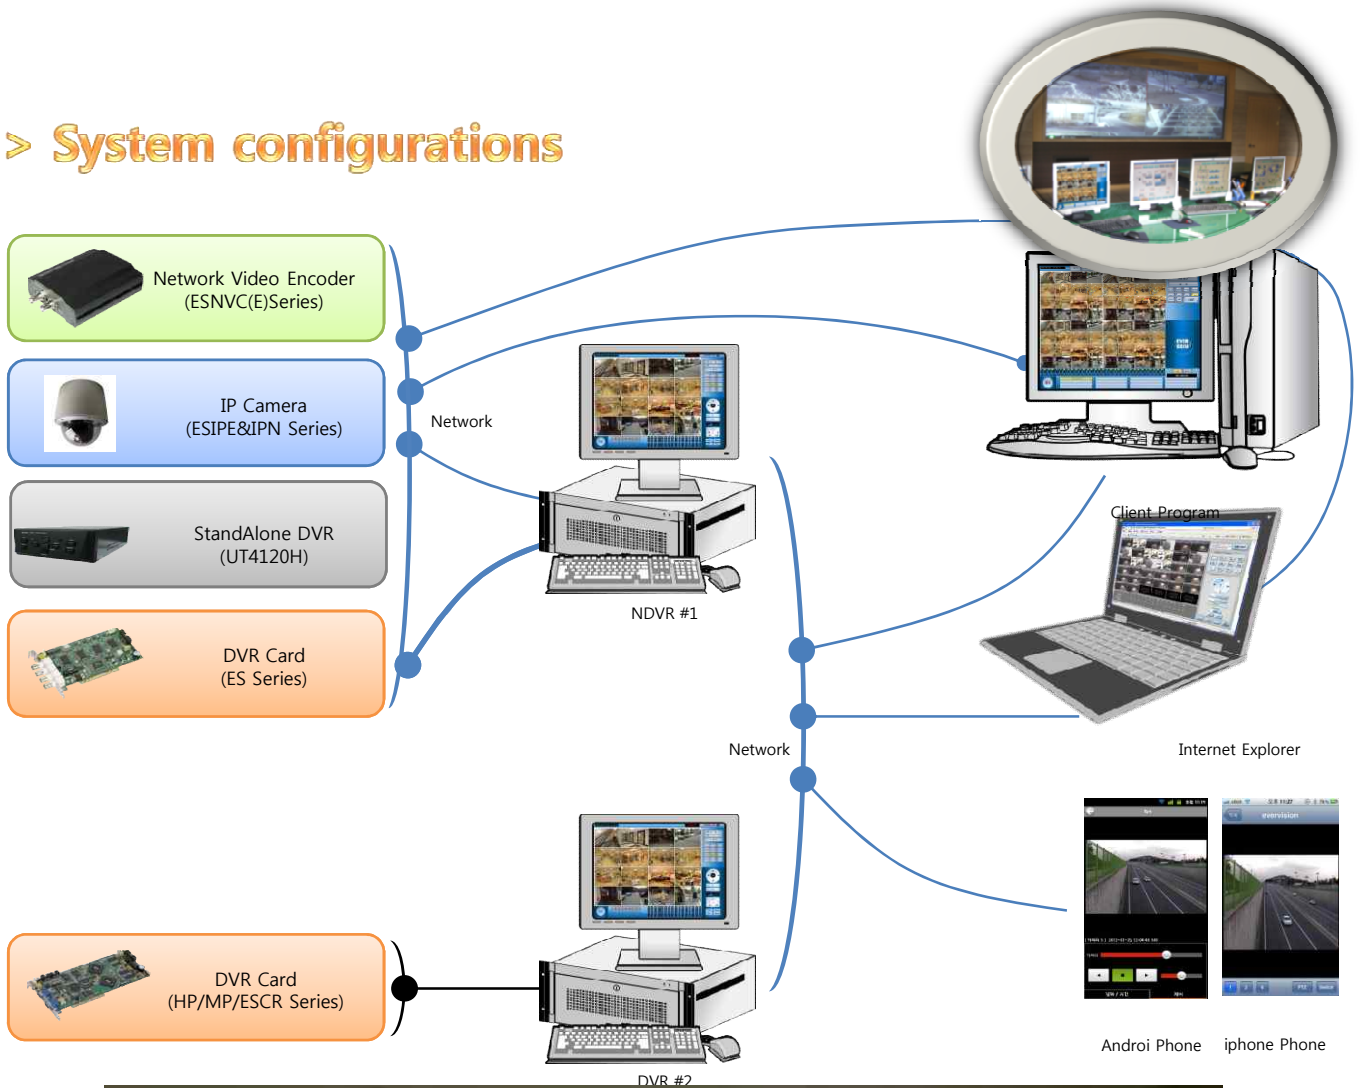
> System configurations

Network Video Encoder
(ESNVC(E)Series)

IP Camera
(ESIPE&IPN Series)

StandAlone DVR
(UT4120H)

DVR Card
(ES Series)

Network

NDVR #1

Client Program

Network

Internet Explorer

DVR Card
(HP/MP/ESCR Series)

DVR #2

Androi Phone

iphone Phone